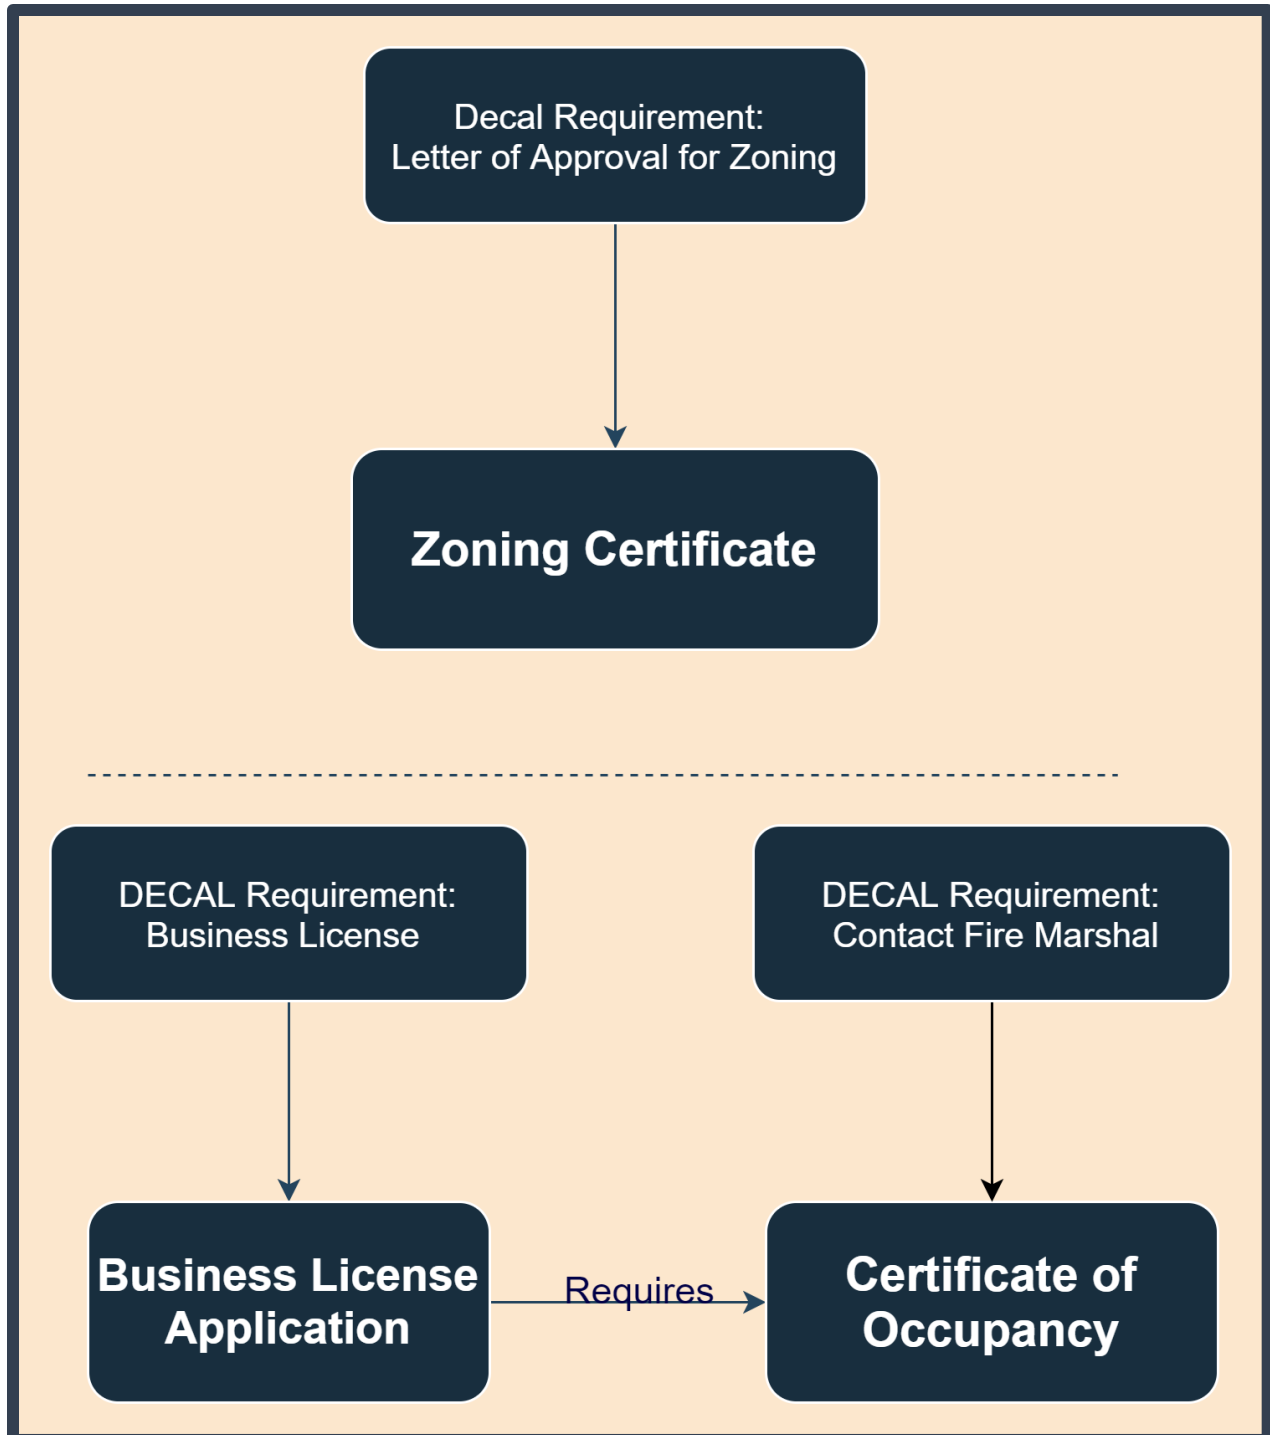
Decal Requirement:
Letter of Approval for Zoning

Zoning Certificate

DECAL Requirement:
Business License

DECAL Requirement:
Contact Fire Marshal

Business License Application

Requires

Certificate of Occupancy